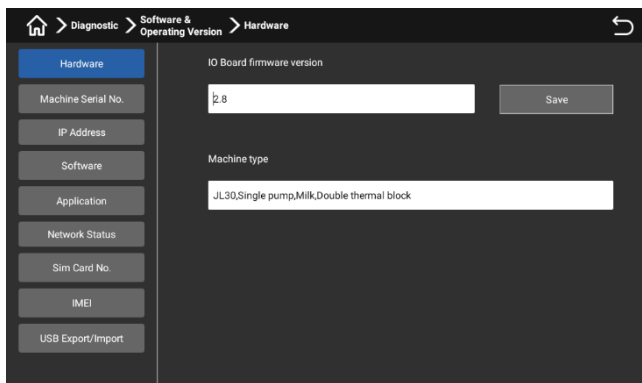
Diagnostic > Software & Operating Version > Hardware

Hardware
Machine Serial No.
IP Address
Software
Application
Network Status
Sim Card No.
IMEI
USB Export/Import

IO Board firmware version

2.8

Save

Machine type

JL30,Single pump,Milk,Double thermal block